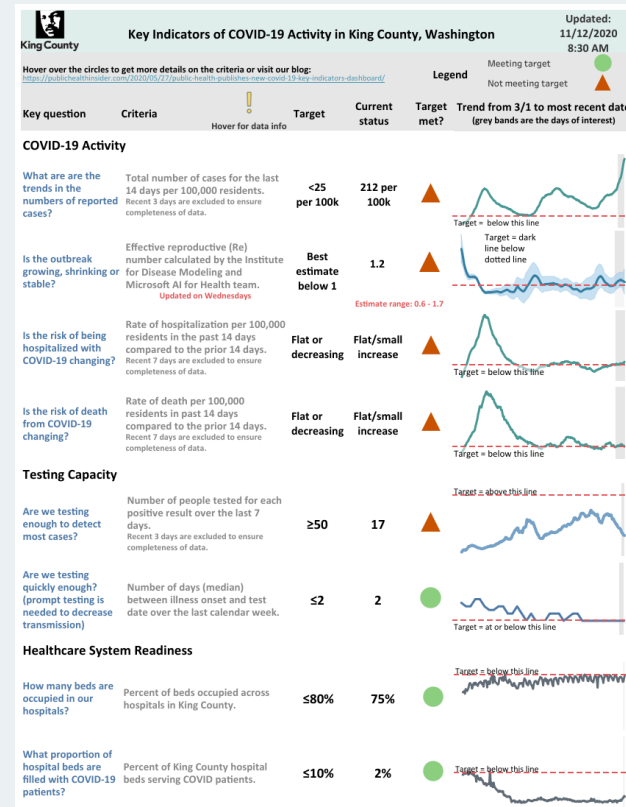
King County

Key Indicators of COVID-19 Activity in King County, Washington

Updated: 11/12/2020 8:30 AM

Hover over the circles to get more details on the criteria or visit our blog: https://publichealthinsider.com/2020/05/27/public-health-publishes-new-covid-19-key-indicators-dashboard/

Legend
Meeting target
Not meeting target

| Key question | Criteria | Target | Current status | Target met? | Trend from 3/1 to most recent date (grey bands are the days of interest) |
|---|---|---|---|---|---|
| **COVID-19 Activity** | | | | | |
| What are are the trends in the numbers of reported cases? | Total number of cases for the last 14 days per 100,000 residents. Recent 3 days are excluded to ensure completeness of data. | <25 per 100k | 212 per 100k | | Target = below this line |
| Is the outbreak growing, shrinking or stable? | Effective reproductive (Re) number calculated by the Institute for Disease Modeling and Microsoft AI for Health team. Updated on Wednesdays | Best estimate below 1 | 1.2 Estimate range: 0.6 - 1.7 | | Target = dark line below dotted line |
| Is the risk of being hospitalized with COVID-19 changing? | Rate of hospitalization per 100,000 residents in the past 14 days compared to the prior 14 days. Recent 7 days are excluded to ensure completeness of data. | Flat or decreasing | Flat/small increase | | Target = below this line |
| Is the risk of death from COVID-19 changing? | Rate of death per 100,000 residents in past 14 days compared to the prior 14 days. Recent 7 days are excluded to ensure completeness of data. | Flat or decreasing | Flat/small increase | | Target = below this line |
| **Testing Capacity** | | | | | |
| Are we testing enough to detect most cases? | Number of people tested for each positive result over the last 7 days. Recent 3 days are excluded to ensure completeness of data. | ≥50 | 17 | | Target = above this line |
| Are we testing quickly enough? (prompt testing is needed to decrease transmission) | Number of days (median) between illness onset and test date over the last calendar week. | ≤2 | 2 | | Target = at or below this line |
| **Healthcare System Readiness** | | | | | |
| How many beds are occupied in our hospitals? | Percent of beds occupied across hospitals in King County. | ≤80% | 75% | | Target = below this line |
| What proportion of hospital beds are filled with COVID-19 patients? | Percent of King County hospital beds serving COVID patients. | ≤10% | 2% | | Target = below this line |

Hover for data info